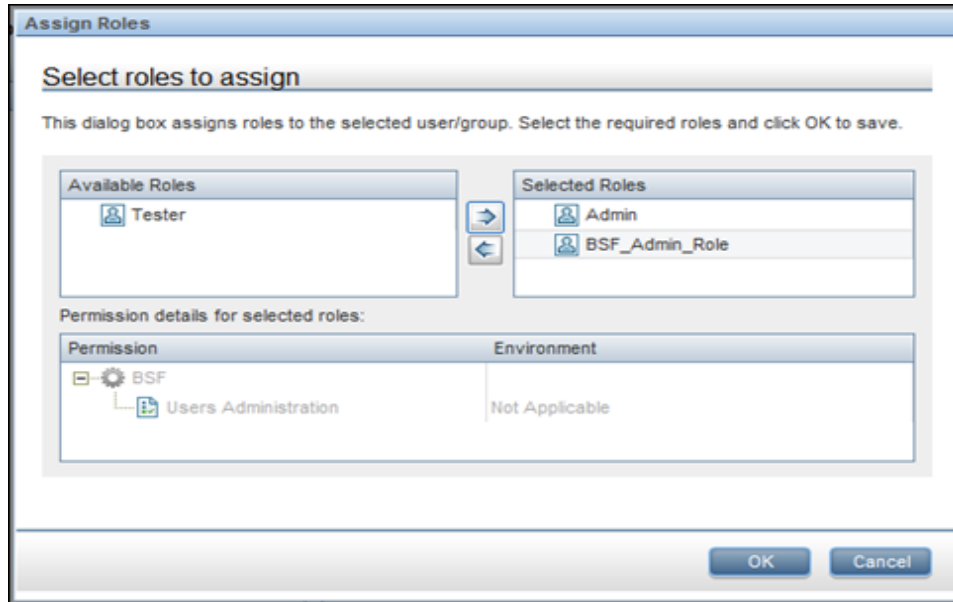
Assign Roles

Select roles to assign

This dialog box assigns roles to the selected user/group. Select the required roles and click OK to save.

Available Roles
Tester

Selected Roles
Admin
BSF_Admin_Role

Permission details for selected roles:

| Permission | Environment |
|---|---|
| BSF | |
| Users Administration | Not Applicable |

OK
Cancel